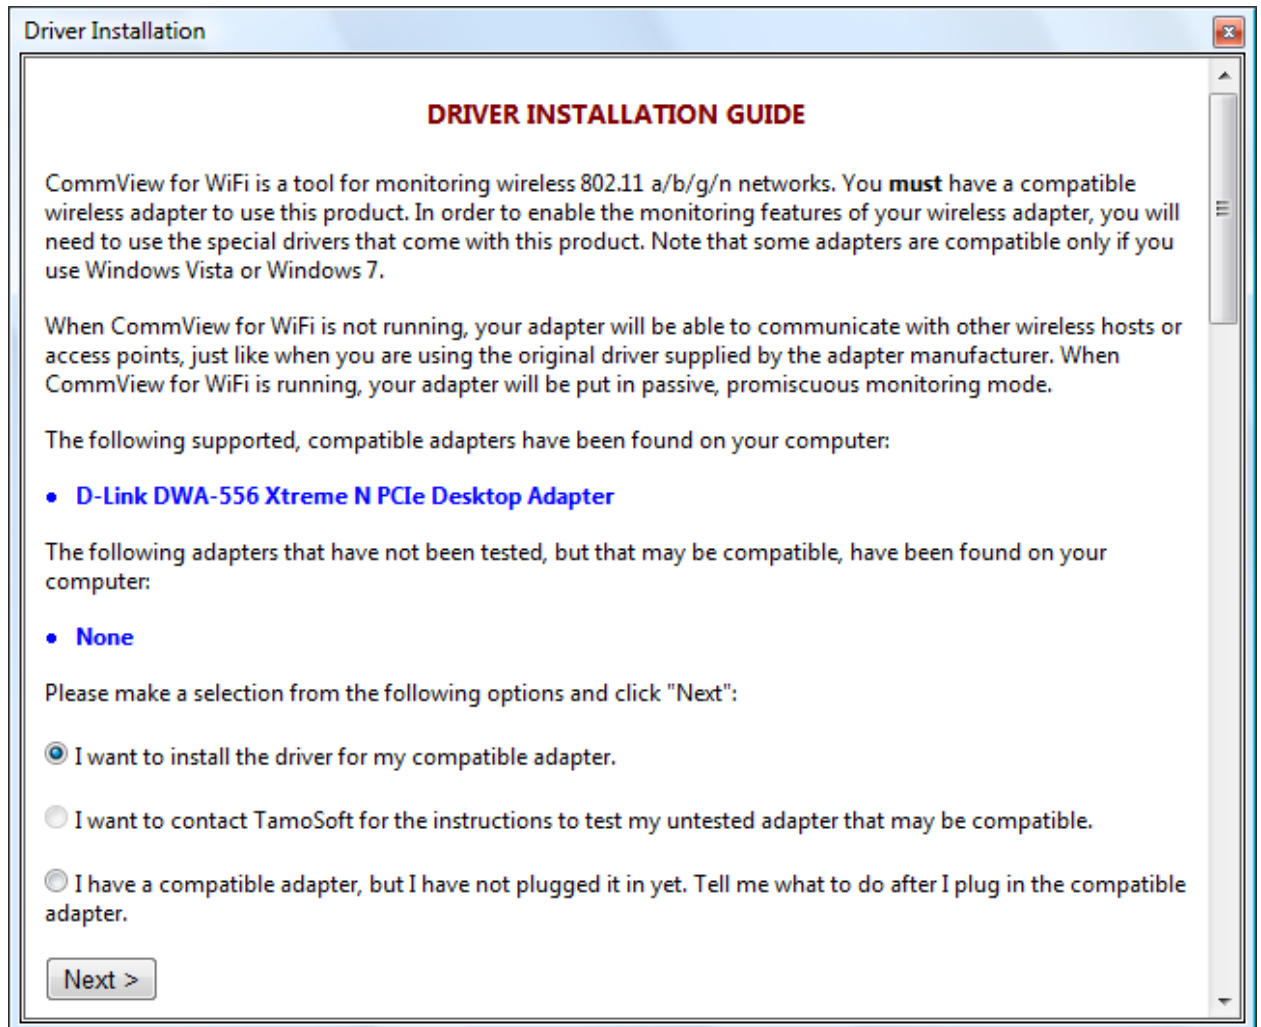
Driver Installation

DRIVER INSTALLATION GUIDE

CommView for WiFi is a tool for monitoring wireless 802.11 a/b/g/n networks. You **must** have a compatible wireless adapter to use this product. In order to enable the monitoring features of your wireless adapter, you will need to use the special drivers that come with this product. Note that some adapters are compatible only if you use Windows Vista or Windows 7.

When CommView for WiFi is not running, your adapter will be able to communicate with other wireless hosts or access points, just like when you are using the original driver supplied by the adapter manufacturer. When CommView for WiFi is running, your adapter will be put in passive, promiscuous monitoring mode.

The following supported, compatible adapters have been found on your computer:

• D-Link DWA-556 Xtreme N PCIe Desktop Adapter

The following adapters that have not been tested, but that may be compatible, have been found on your computer:

• None

Please make a selection from the following options and click "Next":

I want to install the driver for my compatible adapter.

I want to contact TamoSoft for the instructions to test my untested adapter that may be compatible.

I have a compatible adapter, but I have not plugged it in yet. Tell me what to do after I plug in the compatible adapter.

Next >